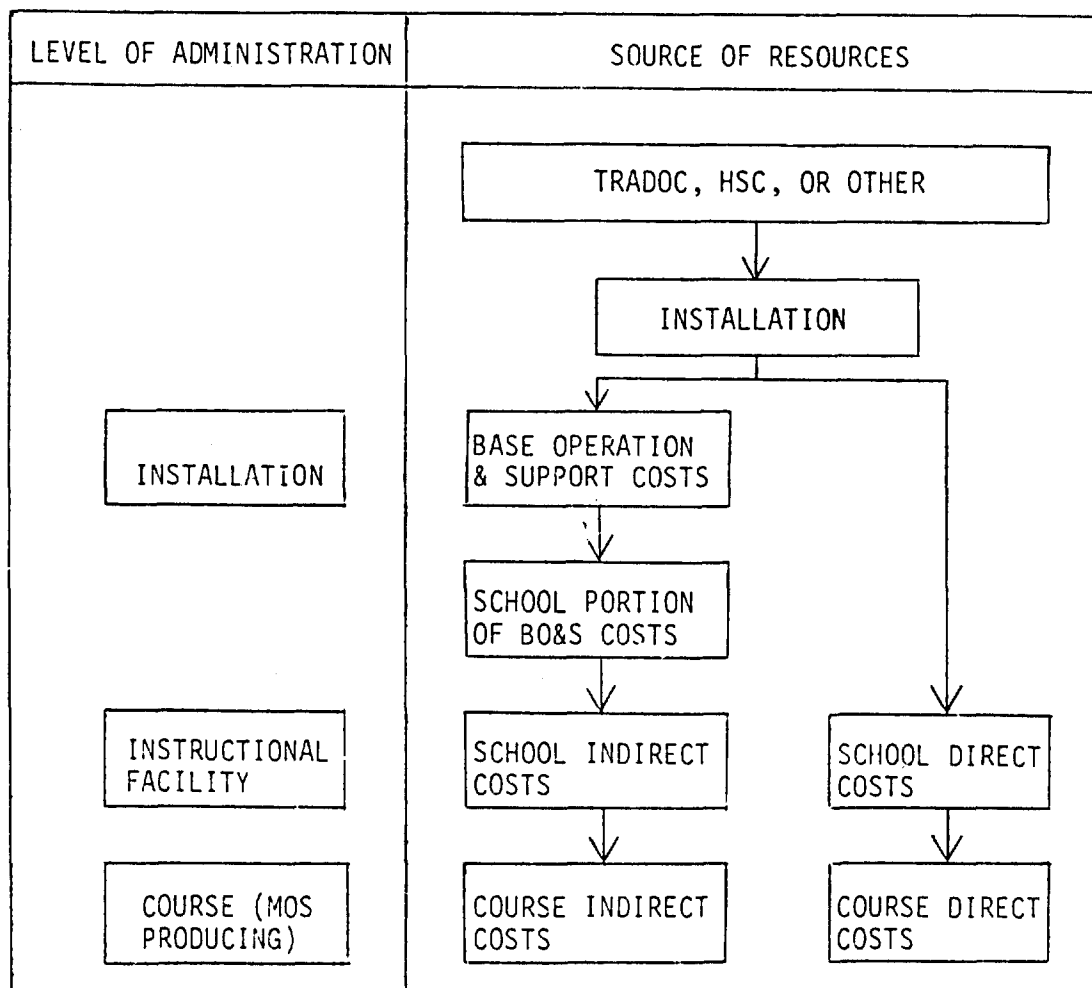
LEVEL OF ADMINISTRATION

SOURCE OF RESOURCES

TRADOC, HSC, OR OTHER

INSTALLATION

INSTALLATION

BASE OPERATION & SUPPORT COSTS

SCHOOL PORTION OF BO&S COSTS

INSTRUCTIONAL FACILITY

SCHOOL INDIRECT COSTS

SCHOOL DIRECT COSTS

COURSE (MOS PRODUCING)

COURSE INDIRECT COSTS

COURSE DIRECT COSTS